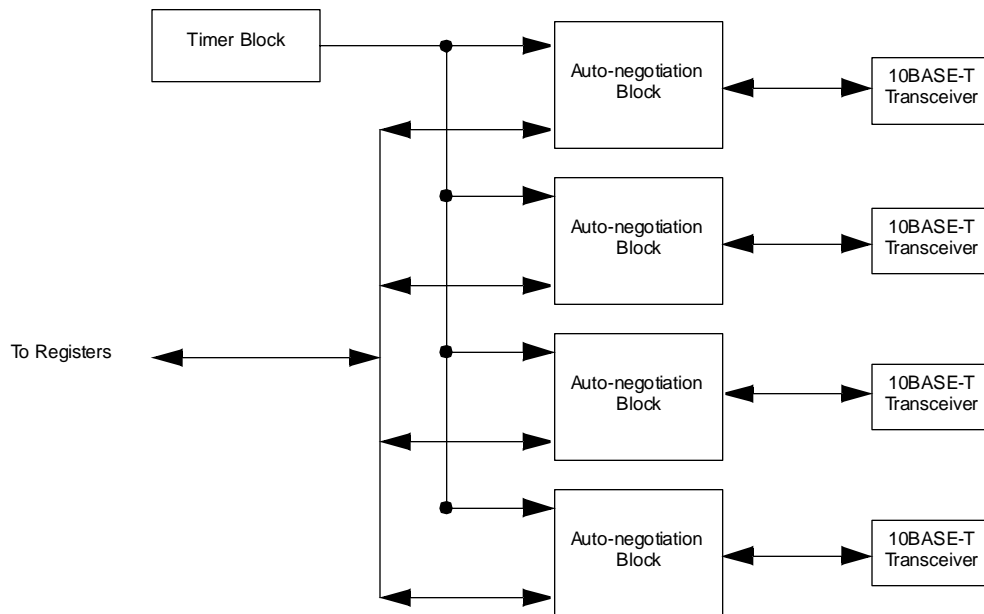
Timer Block

Auto-negotiation Block

10BASE-T Transceiver

Auto-negotiation Block

10BASE-T Transceiver

To Registers

Auto-negotiation Block

10BASE-T Transceiver

Auto-negotiation Block

10BASE-T Transceiver